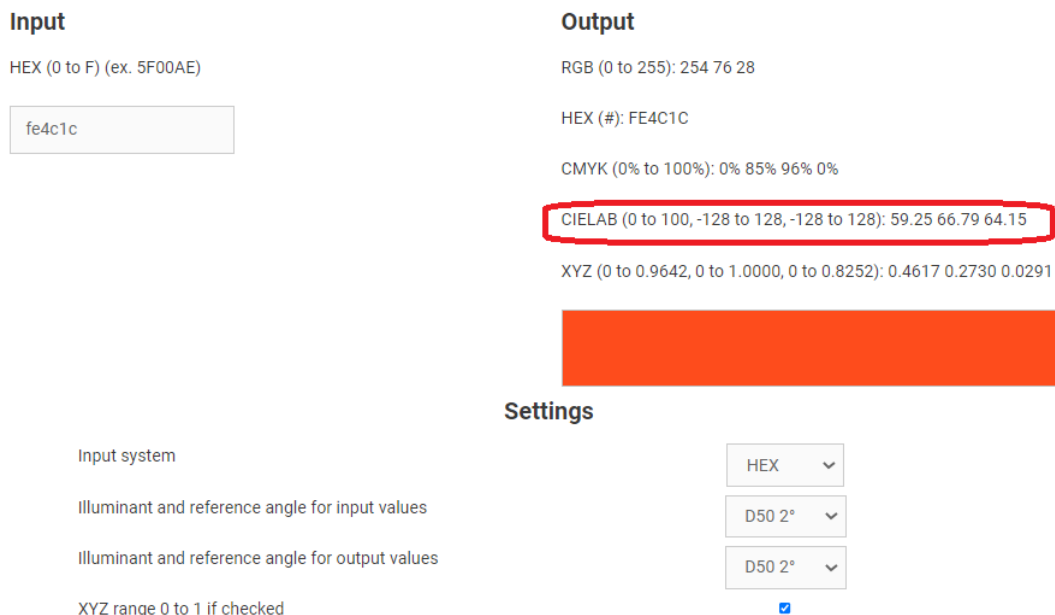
Input

HEX (0 to F) (ex. 5F00AE)

fe4c1c

Output

RGB (0 to 255): 254 76 28

HEX (#): FE4C1C

CMYK (0% to 100%): 0% 85% 96% 0%

CIELAB (0 to 100, -128 to 128, -128 to 128): 59.25 66.79 64.15

XYZ (0 to 0.9642, 0 to 1.0000, 0 to 0.8252): 0.4617 0.2730 0.0291

Settings

Input system HEX

Illuminant and reference angle for input values D50 2°

Illuminant and reference angle for output values D50 2°

XYZ range 0 to 1 if checked